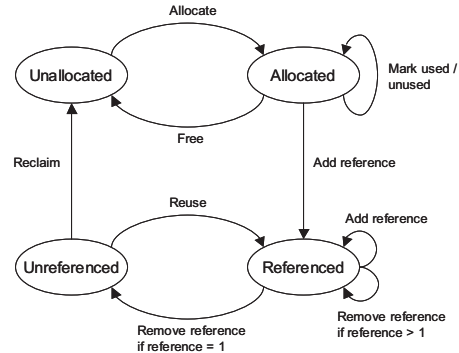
Allocate

Unallocated

Allocated

Mark used / unused

Free

Reclaim

Add reference

Reuse

Add reference

Unreferenced

Referenced

Remove reference if reference = 1

Remove reference if reference > 1